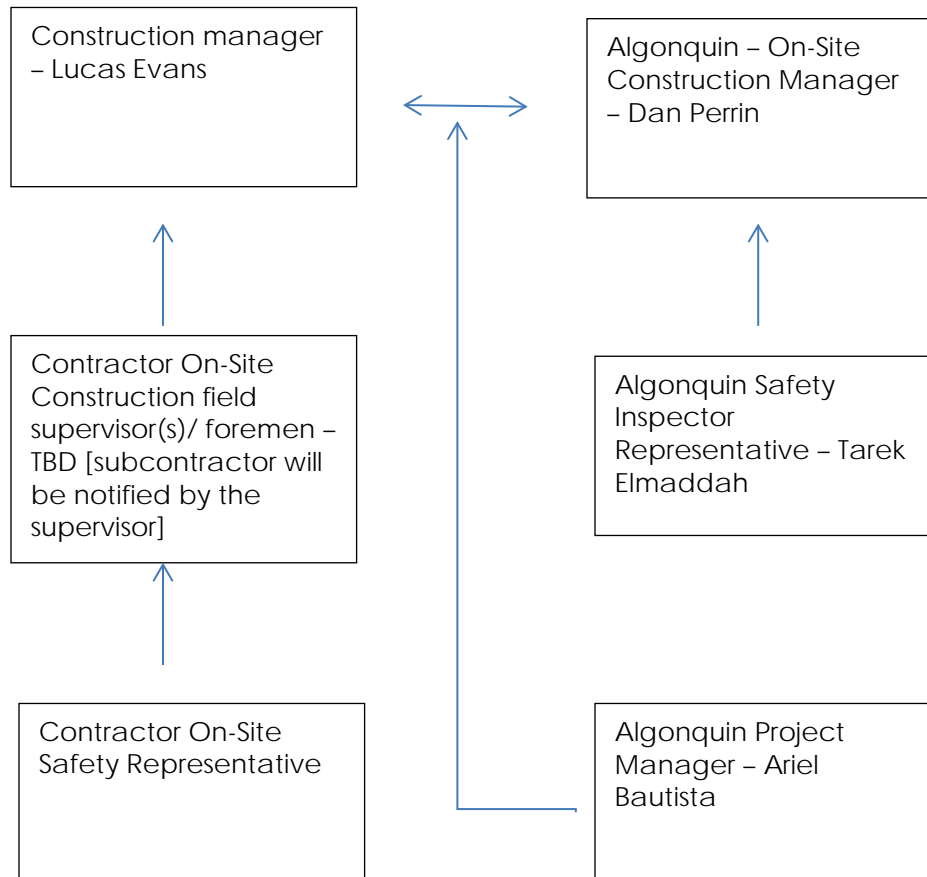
Construction manager – Lucas Evans

Algonquin – On-Site Construction Manager – Dan Perrin

Contractor On-Site Construction field supervisor(s)/ foremen – TBD [subcontractor will be notified by the supervisor]

Algonquin Safety Inspector Representative – Tarek Elmaddah

Contractor On-Site Safety Representative

Algonquin Project Manager – Ariel Bautista